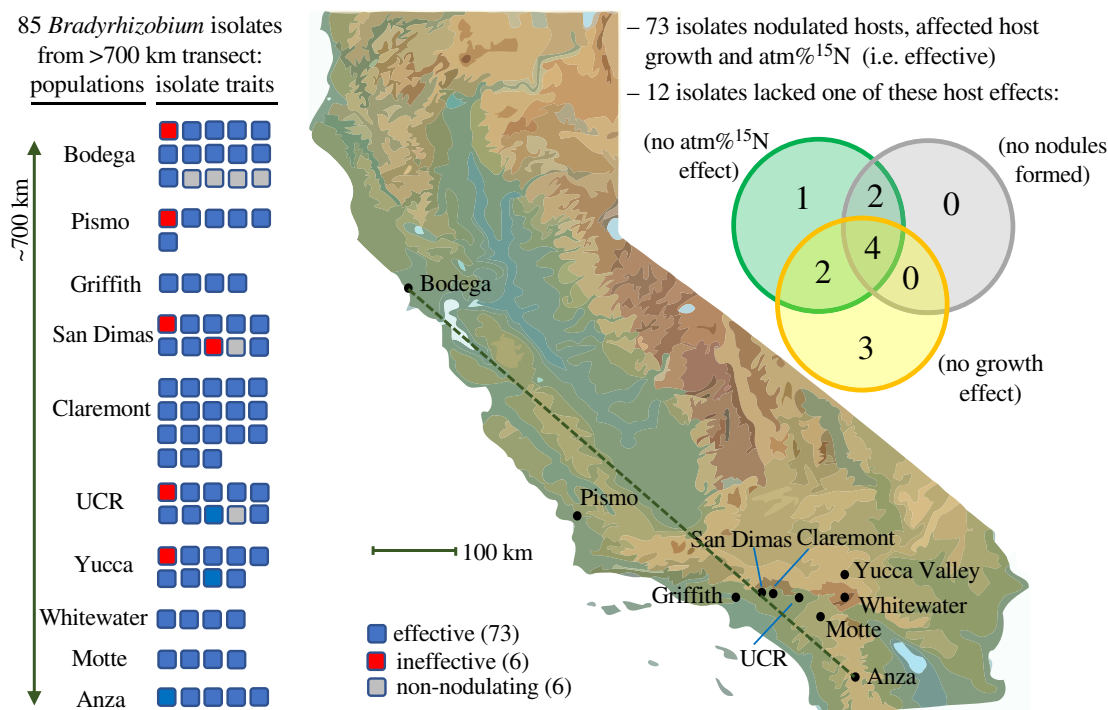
85 *Bradyrhizobium* isolates from >700 km transect:

populations isolate traits

~700 km

Bodega

Pismo

Griffith

San Dimas

Claremont

UCR

Yucca

Whitewater

Motte

Anza

– 73 isolates nodulated hosts, affected host growth and atm%$^{15}$N (i.e. effective)

– 12 isolates lacked one of these host effects:

(no atm%$^{15}$N effect)

(no nodules formed)

(no growth effect)

1

2

0

4

2

0

3

Bodega

Pismo

100 km

San Dimas

Claremont

Yucca Valley

Griffith

Whitewater

Motte

UCR

Anza

effective (73)

ineffective (6)

non-nodulating (6)